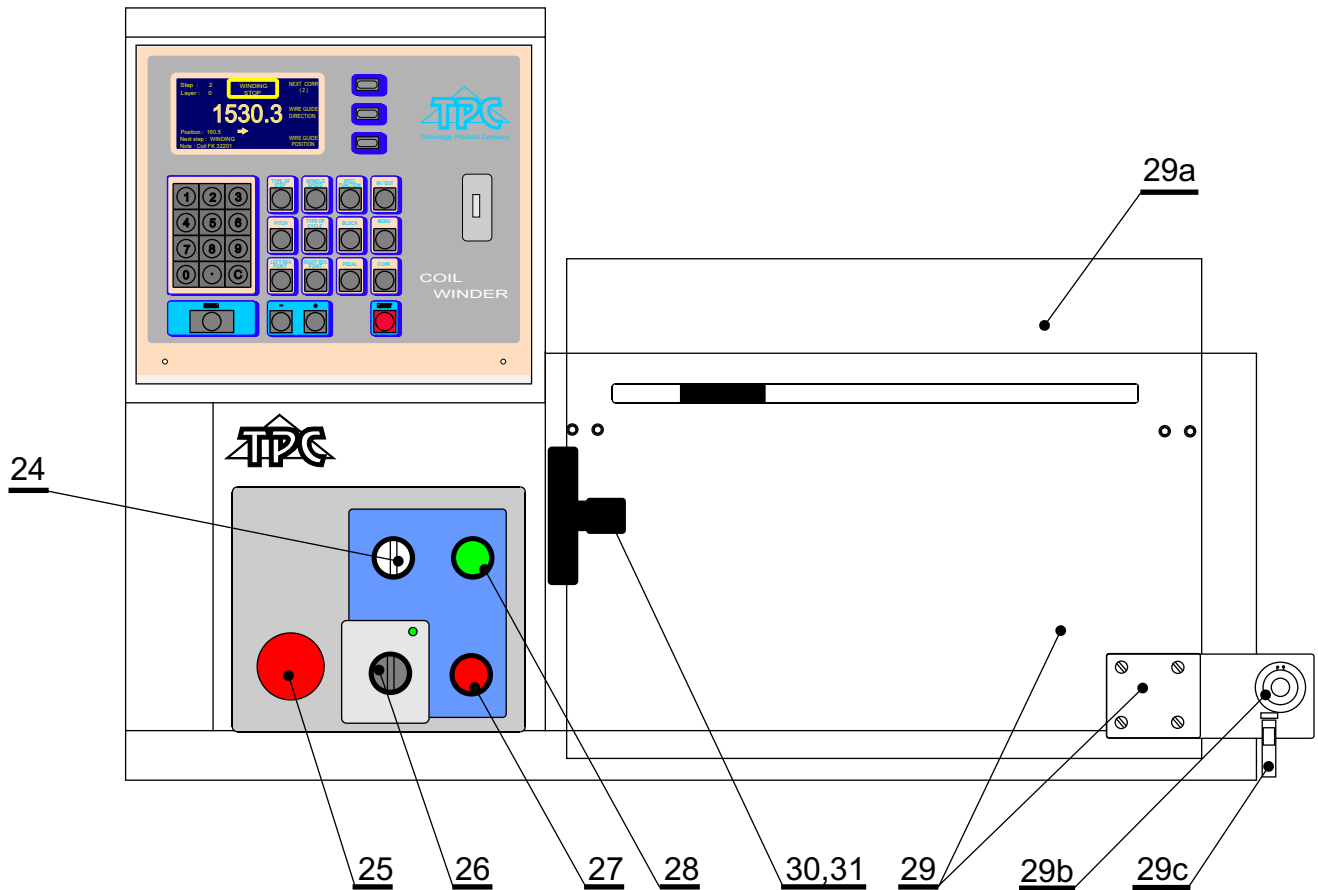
Step : 2
Layer : 0
WINDING STOP
NEXT CORR. ( 2 )
1530.3
WIRE GUIDE DIRECTION
Position : 160.5
Next step : WINDING
Note : Coil FK 32201
WIRE GUIDE POSITION

TPC
Technology Products Company

1 2 3
4 5 6
7 8 9
0 · C

COIL WINDER

TPC

29a
24
25
26
27
28
30,31
29
29b
29c